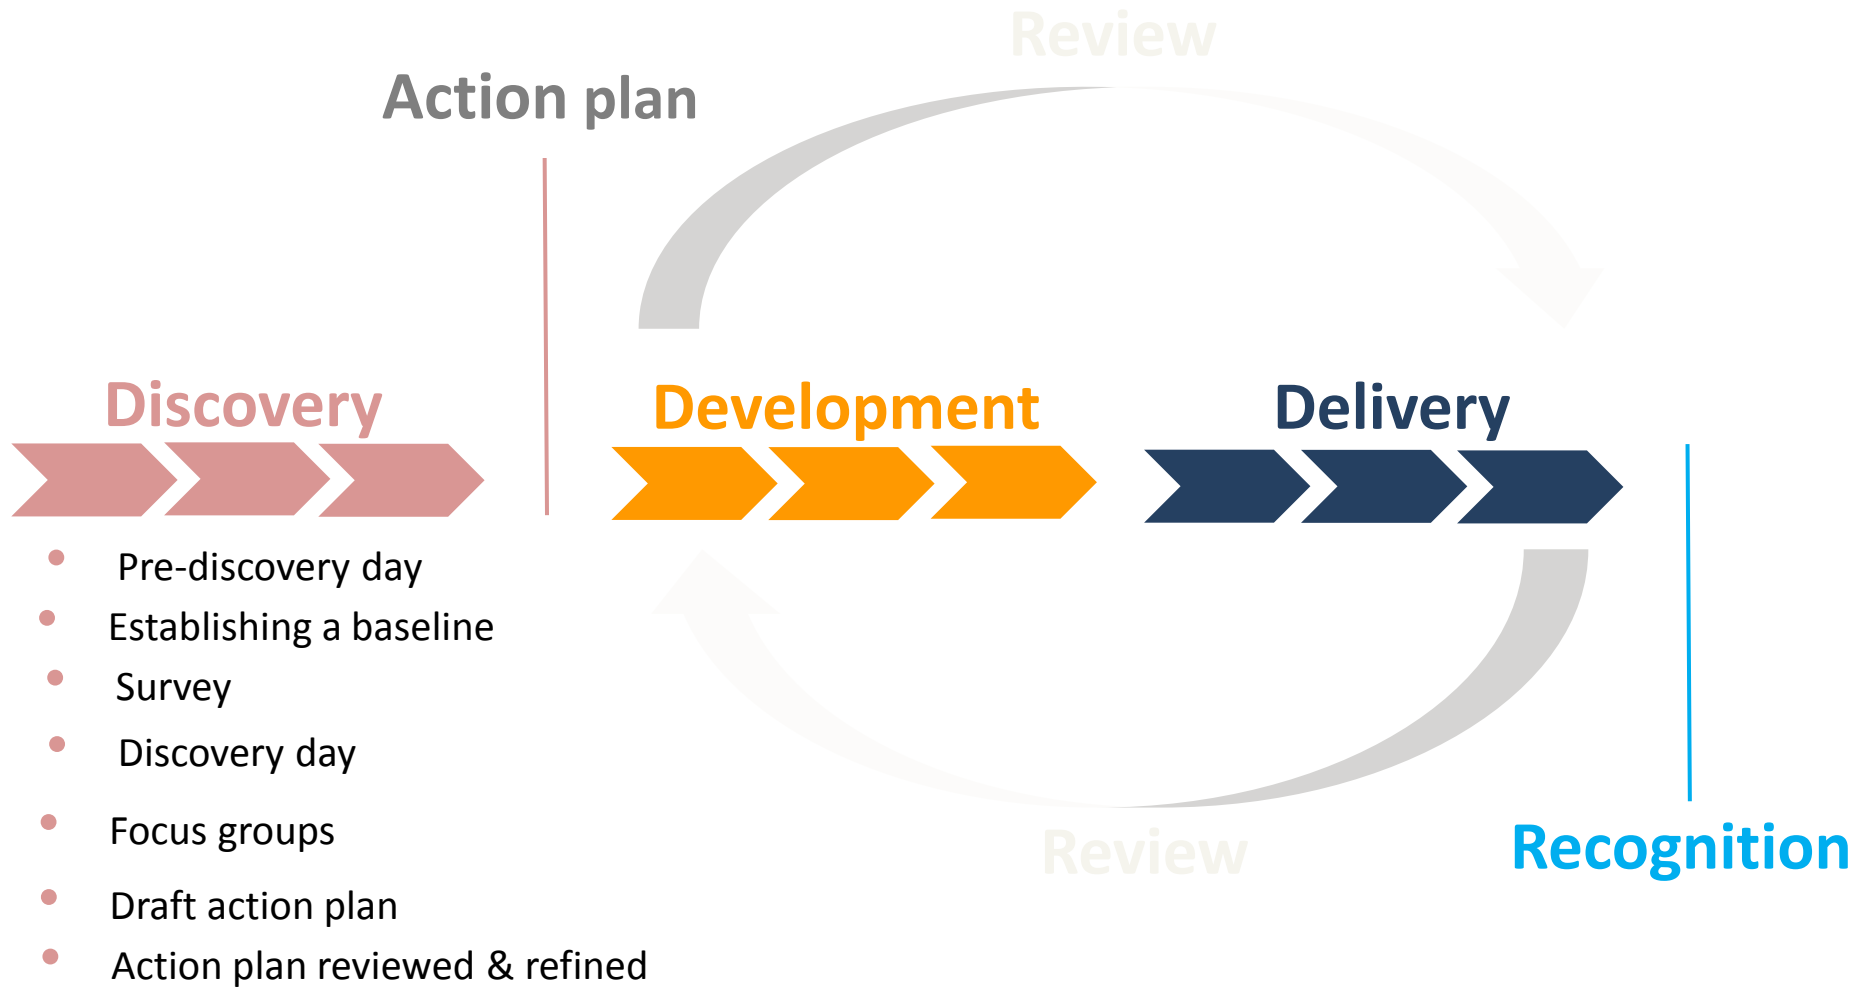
Review

Action plan

Discovery

Development

Delivery

- Pre-discovery day
- Establishing a baseline
- Survey
- Discovery day
- Focus groups
- Draft action plan
- Action plan reviewed & refined

Review

Recognition